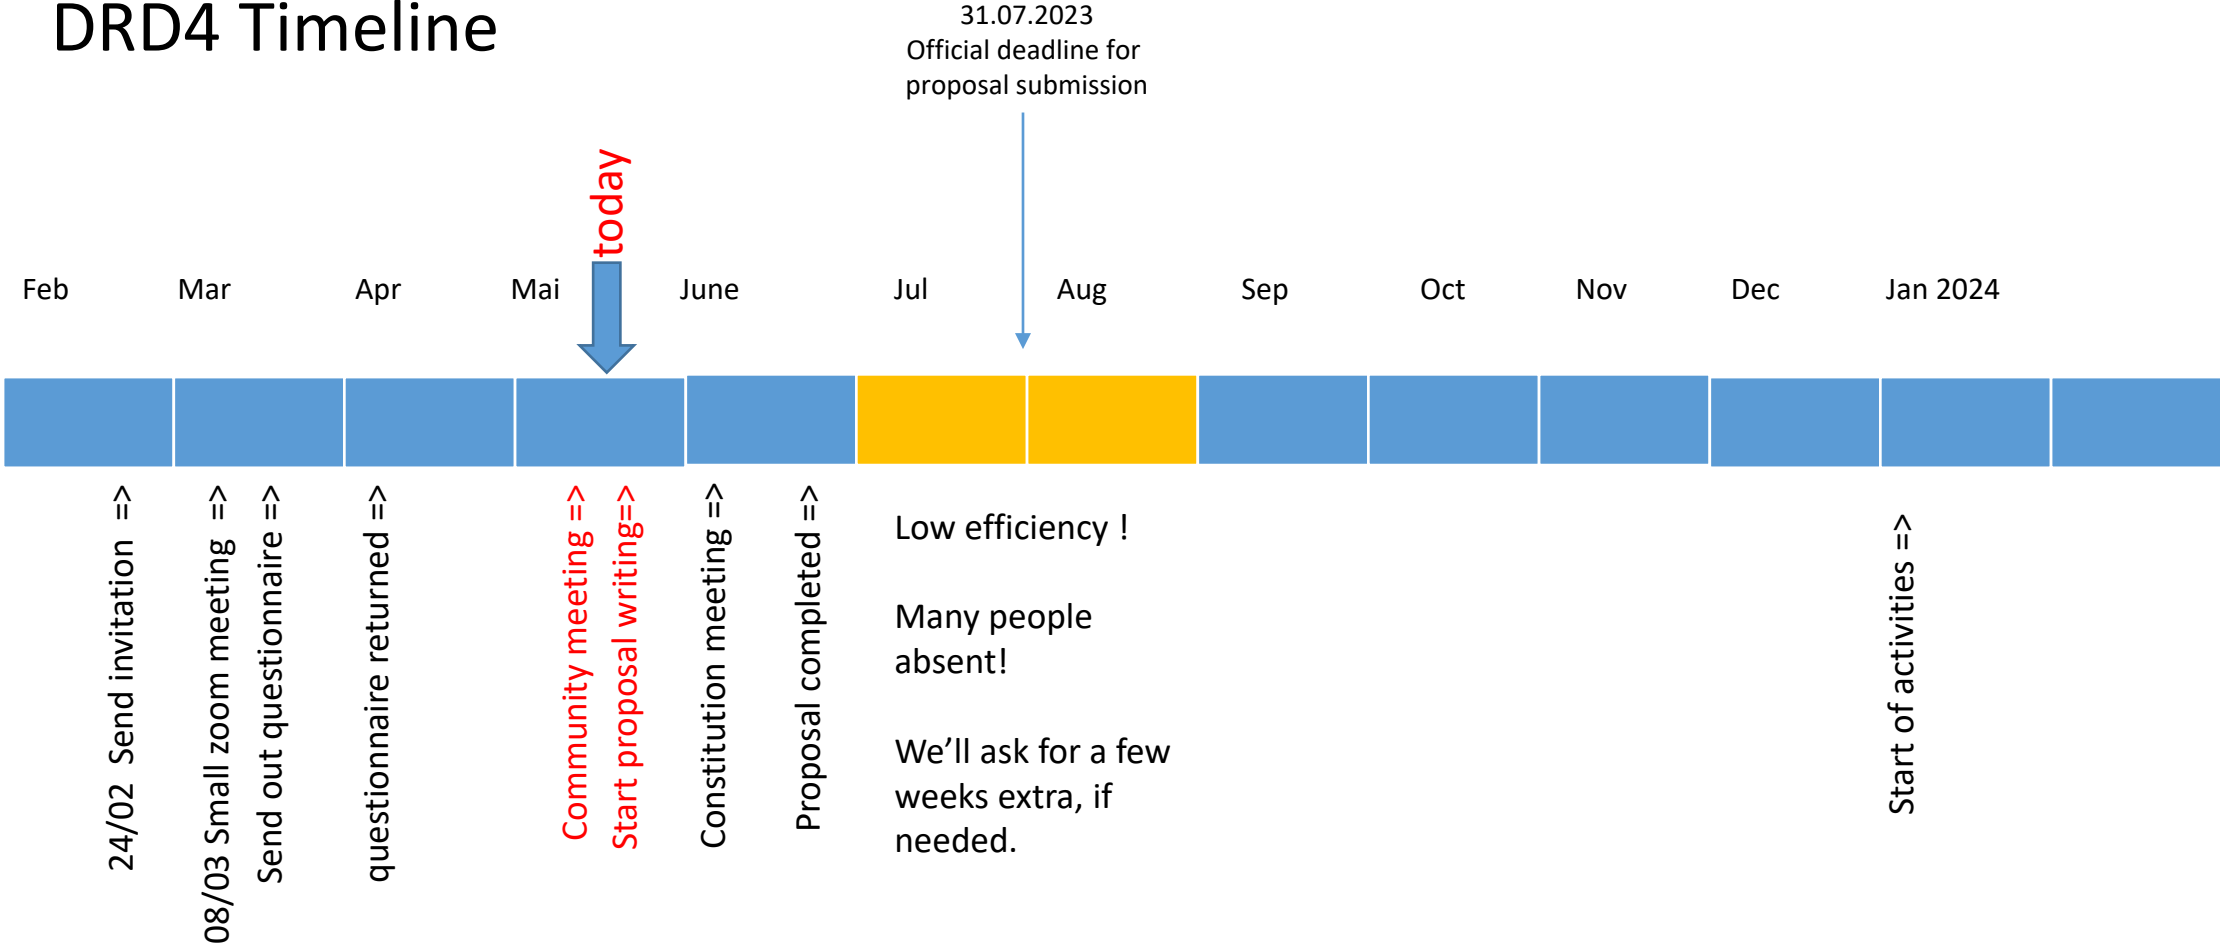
DRD4 Timeline

31.07.2023
Official deadline for proposal submission

today

Feb Mar Apr Mai June Jul Aug Sep Oct Nov Dec Jan 2024

24/02 Send invitation =>

08/03 Small zoom meeting =>

Send out questionnaire =>

questionnaire returned =>

Community meeting =>

Start proposal writing=>

Constitution meeting =>

Proposal completed =>

Low efficiency !

Many people absent!

We'll ask for a few weeks extra, if needed.

Start of activities =>